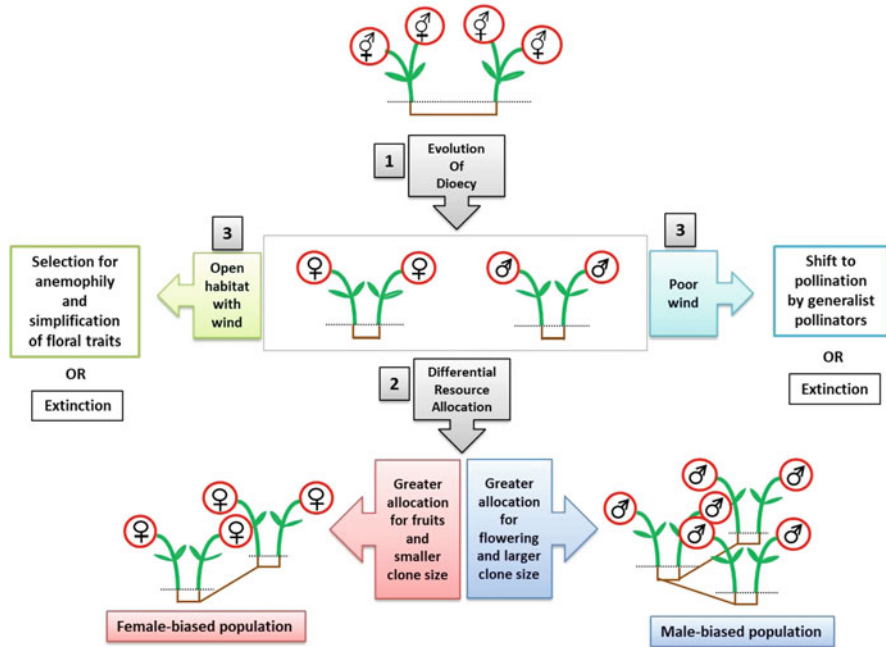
⚥ ⚥ ⚥ ⚥

1

Evolution Of Dioecy

3

Open habitat with wind

Selection for anemophily and simplification of floral traits

OR

Extinction

♀ ♀ ♂ ♂

3

Poor wind

Shift to pollination by generalist pollinators

OR

Extinction

2

Differential Resource Allocation

Greater allocation for fruits and smaller clone size

Greater allocation for flowering and larger clone size

♀ ♀ ♀ ♀

♂ ♂ ♂ ♂ ♂ ♂

Female-biased population

Male-biased population